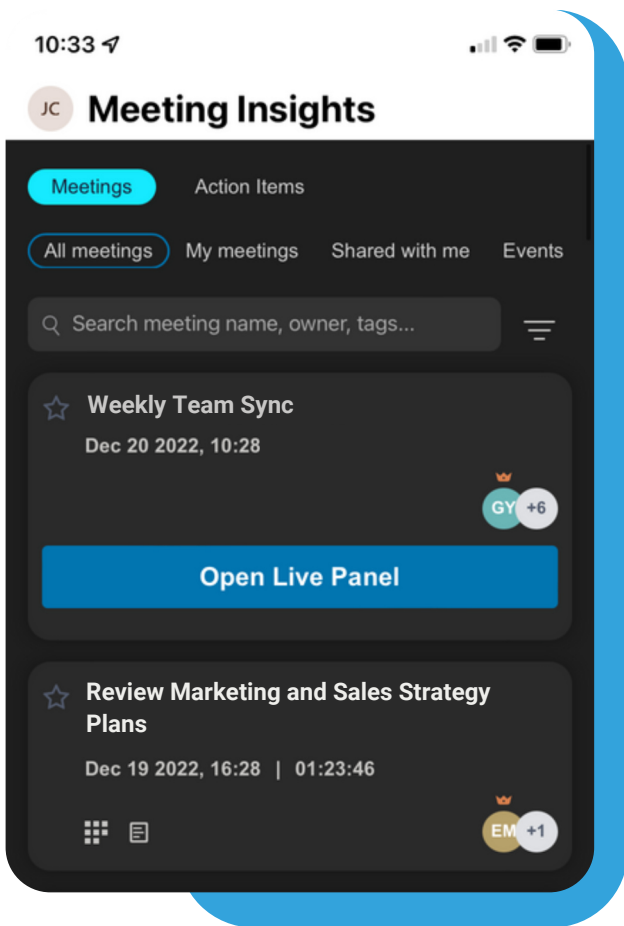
10:33

JC Meeting Insights

Meetings Action Items

All meetings My meetings Shared with me Events

Search meeting name, owner, tags...

Weekly Team Sync

Dec 20 2022, 10:28

GY +6

Open Live Panel

Review Marketing and Sales Strategy Plans

Dec 19 2022, 16:28 | 01:23:46

EM +1